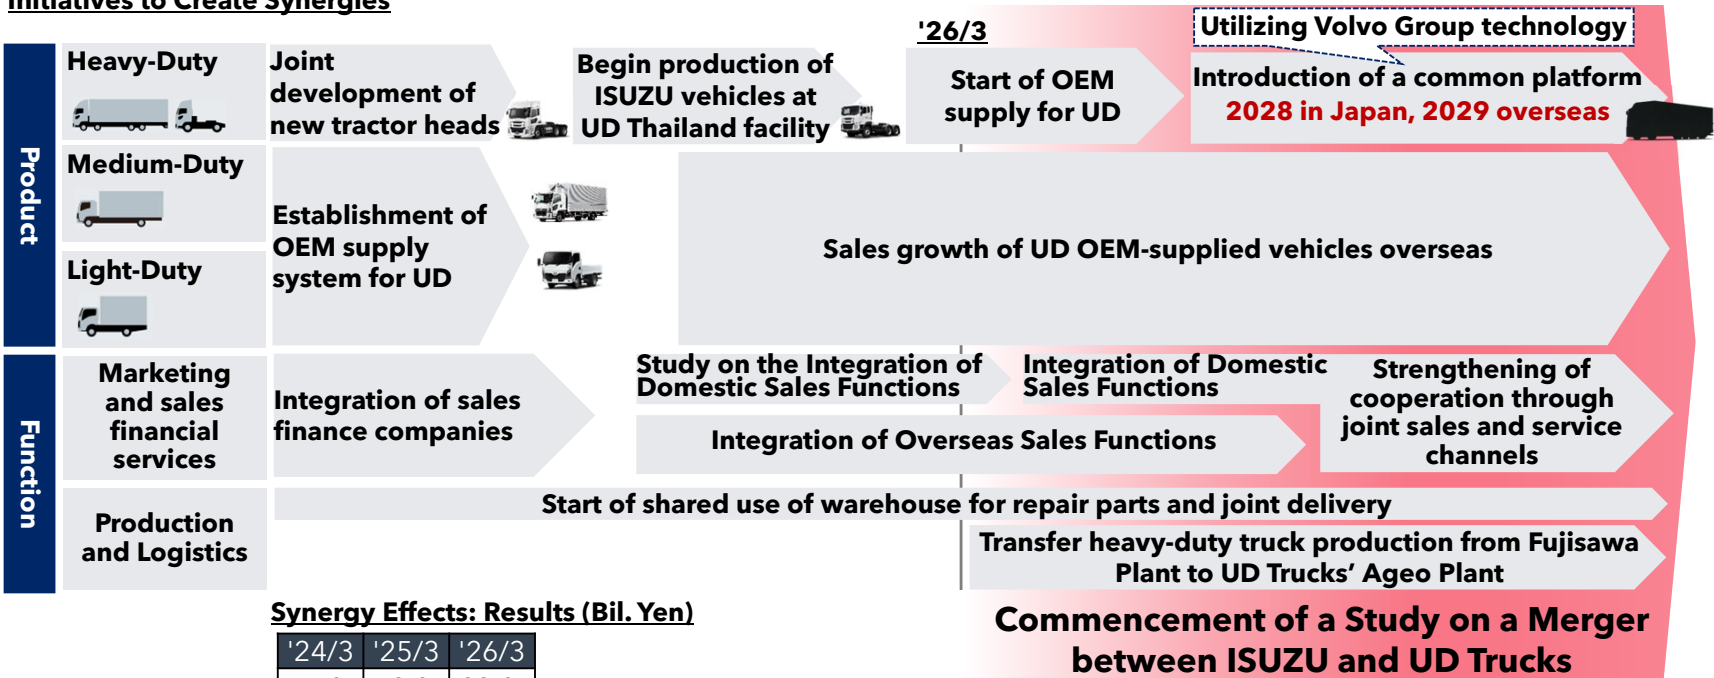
Initiatives to Create Synergies

'26/3

Utilizing Volvo Group technology

Product

Heavy-Duty

Joint development of new tractor heads

Begin production of ISUZU vehicles at UD Thailand facility

Start of OEM supply for UD

Introduction of a common platform
2028 in Japan, 2029 overseas

Medium-Duty

Light-Duty

Establishment of OEM supply system for UD

Sales growth of UD OEM-supplied vehicles overseas

Function

Marketing and sales financial services

Integration of sales finance companies

Study on the Integration of Domestic Sales Functions

Integration of Domestic Sales Functions

Strengthening of cooperation through joint sales and service channels

Integration of Overseas Sales Functions

Production and Logistics

Start of shared use of warehouse for repair parts and joint delivery

Transfer heavy-duty truck production from Fujisawa Plant to UD Trucks' Ageo Plant

Synergy Effects: Results (Bil. Yen)

| '24/3 | '25/3 | '26/3 |
|---|---|---|
| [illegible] | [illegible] | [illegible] |

Commencement of a Study on a Merger between ISUZU and UD Trucks